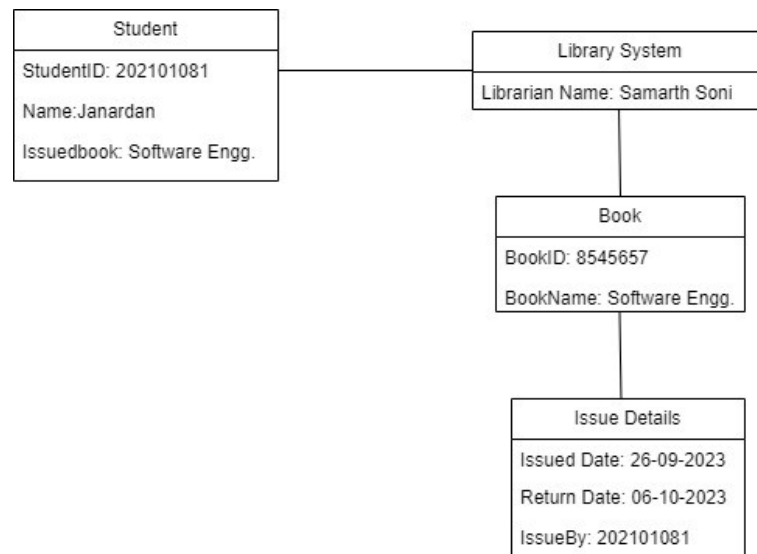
Student

StudentID: 202101081

Name:Janardan

Issuedbook: Software Engg.

Library System

Librarian Name: Samarth Soni

Book

BookID: 8545657

BookName: Software Engg.

Issue Details

Issued Date: 26-09-2023

Return Date: 06-10-2023

IssueBy: 202101081